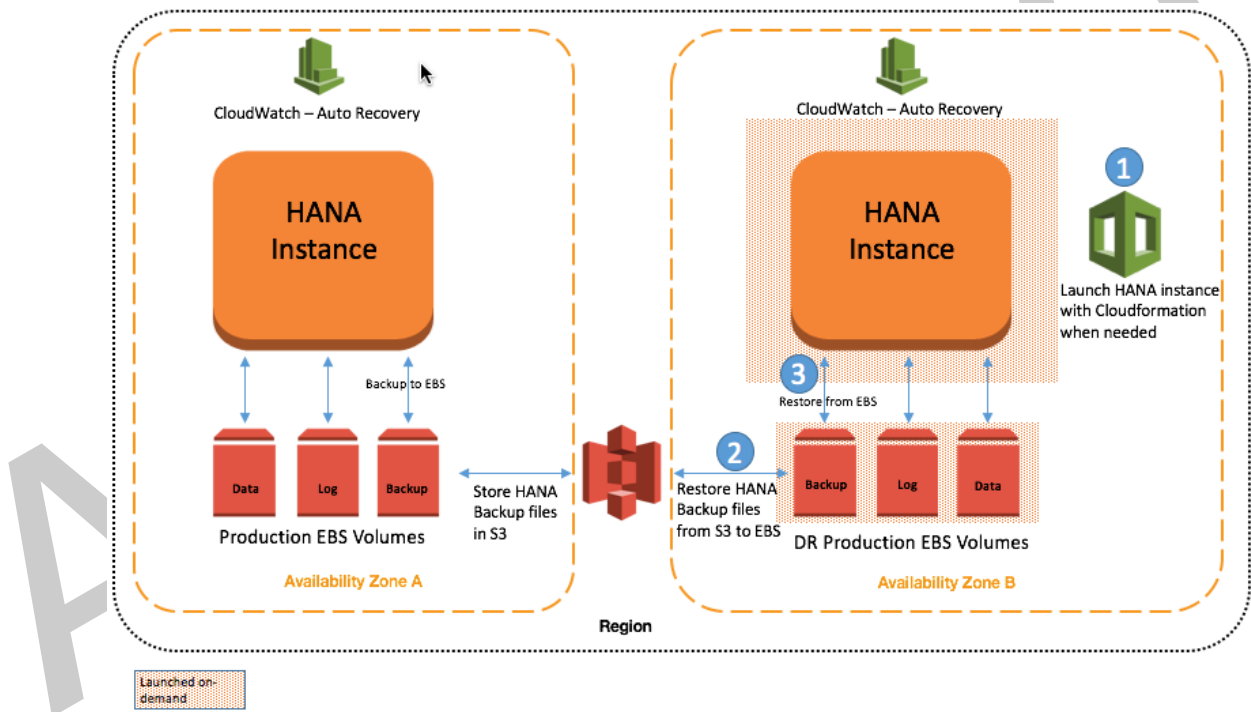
CloudWatch – Auto Recovery

HANA Instance

Backup to EBS

Data

Log

Backup

Production EBS Volumes

Availability Zone A

Store HANA Backup files in S3

CloudWatch – Auto Recovery

HANA Instance

1

Launch HANA instance with Cloudformation when needed

3

Restore from EBS

2

Restore HANA Backup files from S3 to EBS

Backup

Log

Data

DR Production EBS Volumes

Availability Zone B

Region

Launched on-demand